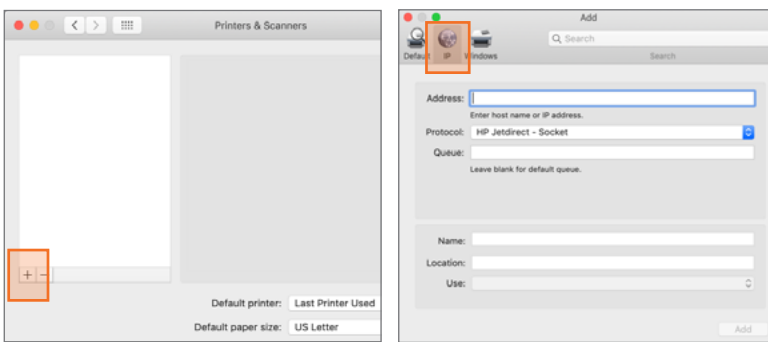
Printers & Scanners

+ −

Default printer: Last Printer Used

Default paper size: US Letter

Add

Default IP Windows

Search

Search

Address:

Enter host name or IP address.

Protocol: HP Jetdirect - Socket

Queue:

Leave blank for default queue.

Name:

Location:

Use:

Add